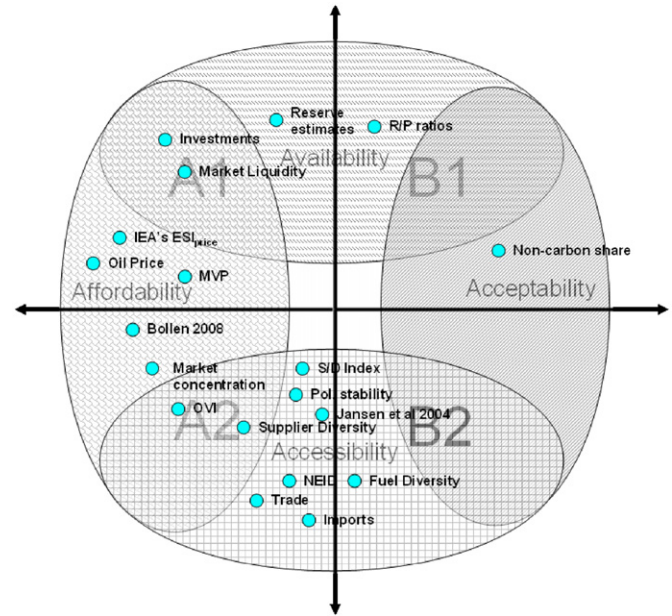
Reserve estimates
R/P ratios
Investments
Availability
A1
B1
Market Liquidity
IEA's $ESI_{price}$
Non-carbon share
Oil Price
MVP
Affordability
Acceptability
Bollen 2008
Market concentration
S/D Index
Pol. stability
OVI
Jansen et al 2004
A2
Supplier Diversity
B2
Accessibility
NEID
Fuel Diversity
Trade
Imports